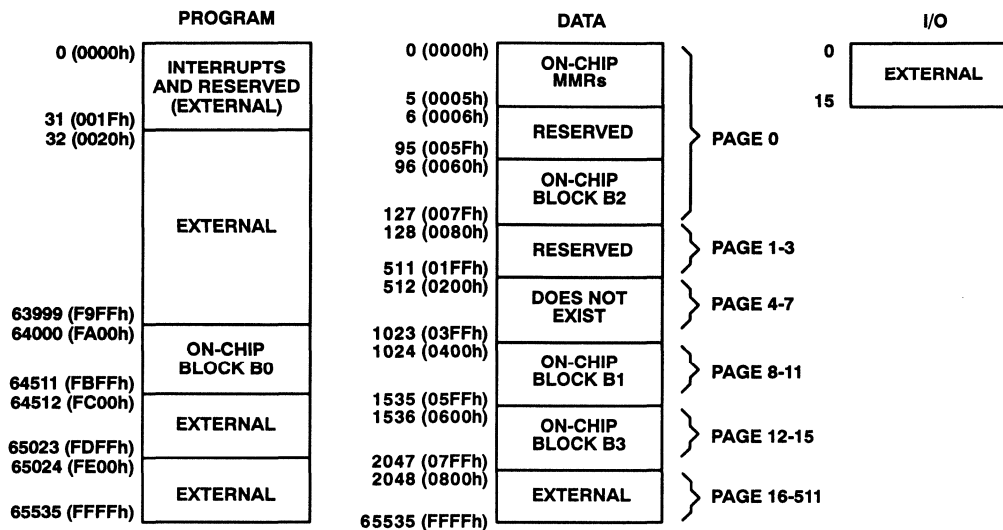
PROGRAM

0 (0000h)
INTERRUPTS AND RESERVED (EXTERNAL)
31 (001Fh)
32 (0020h)
EXTERNAL
63999 (F9FFh)
64000 (FA00h)
ON-CHIP BLOCK B0
64511 (FBFFh)
64512 (FC00h)
EXTERNAL
65023 (FDFFh)
65024 (FE00h)
EXTERNAL
65535 (FFFFh)

DATA

0 (0000h)
ON-CHIP MMRs
5 (0005h)
6 (0006h)
RESERVED
95 (005Fh)
96 (0060h)
ON-CHIP BLOCK B2
127 (007Fh)
PAGE 0
128 (0080h)
RESERVED
511 (01FFh)
PAGE 1-3
512 (0200h)
DOES NOT EXIST
1023 (03FFh)
PAGE 4-7
1024 (0400h)
ON-CHIP BLOCK B1
1535 (05FFh)
PAGE 8-11
1536 (0600h)
ON-CHIP BLOCK B3
2047 (07FFh)
PAGE 12-15
2048 (0800h)
EXTERNAL
65535 (FFFFh)
PAGE 16-511

I/O

0
EXTERNAL
15